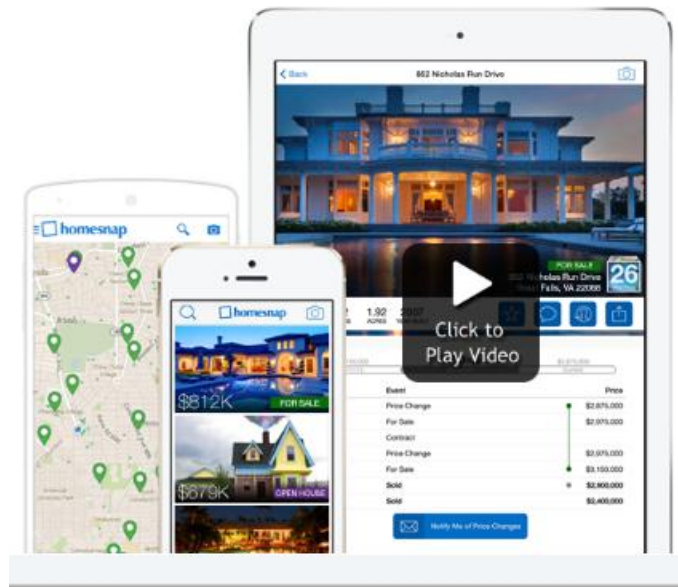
Back

862 Nicholas Run Drive

FOR SALE

862 Nicholas Run Drive

Great Falls, VA 22066

26

1.92 ACRES

Click to Play Video

Event

Price

Price Change $2,975,000

For Sale $2,975,000

Contract

Price Change $2,975,000

For Sale $3,150,000

Sold $2,900,000

Sold $2,400,000

Notify Me of Price Changes

homesnap

homesnap

$812K FOR SALE

$679K OPEN HOUSE